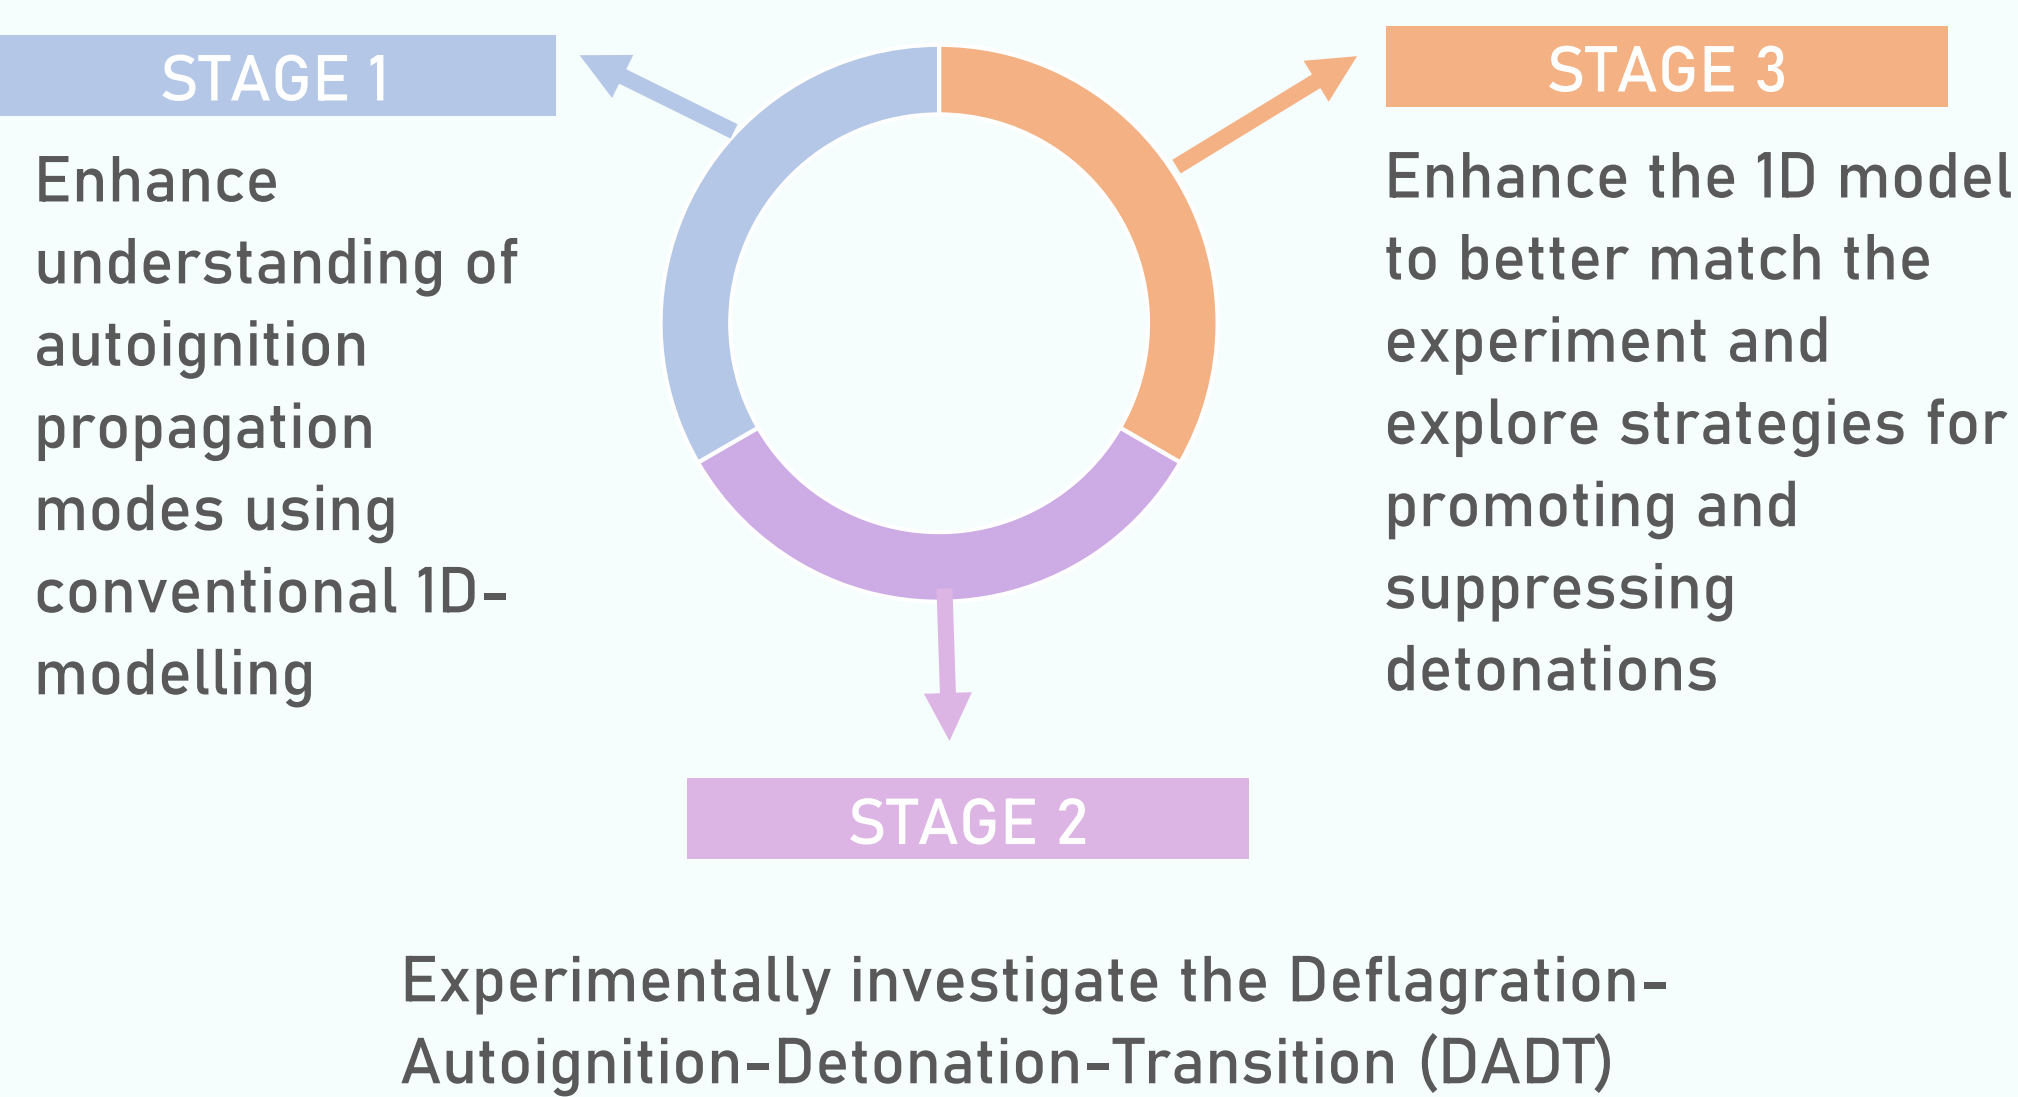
STAGE 1

Enhance understanding of autoignition propagation modes using conventional 1D-modelling

STAGE 3

Enhance the 1D model to better match the experiment and explore strategies for promoting and suppressing detonations

STAGE 2

Experimentally investigate the Deflagration-Autoignition-Detonation-Transition (DADT)